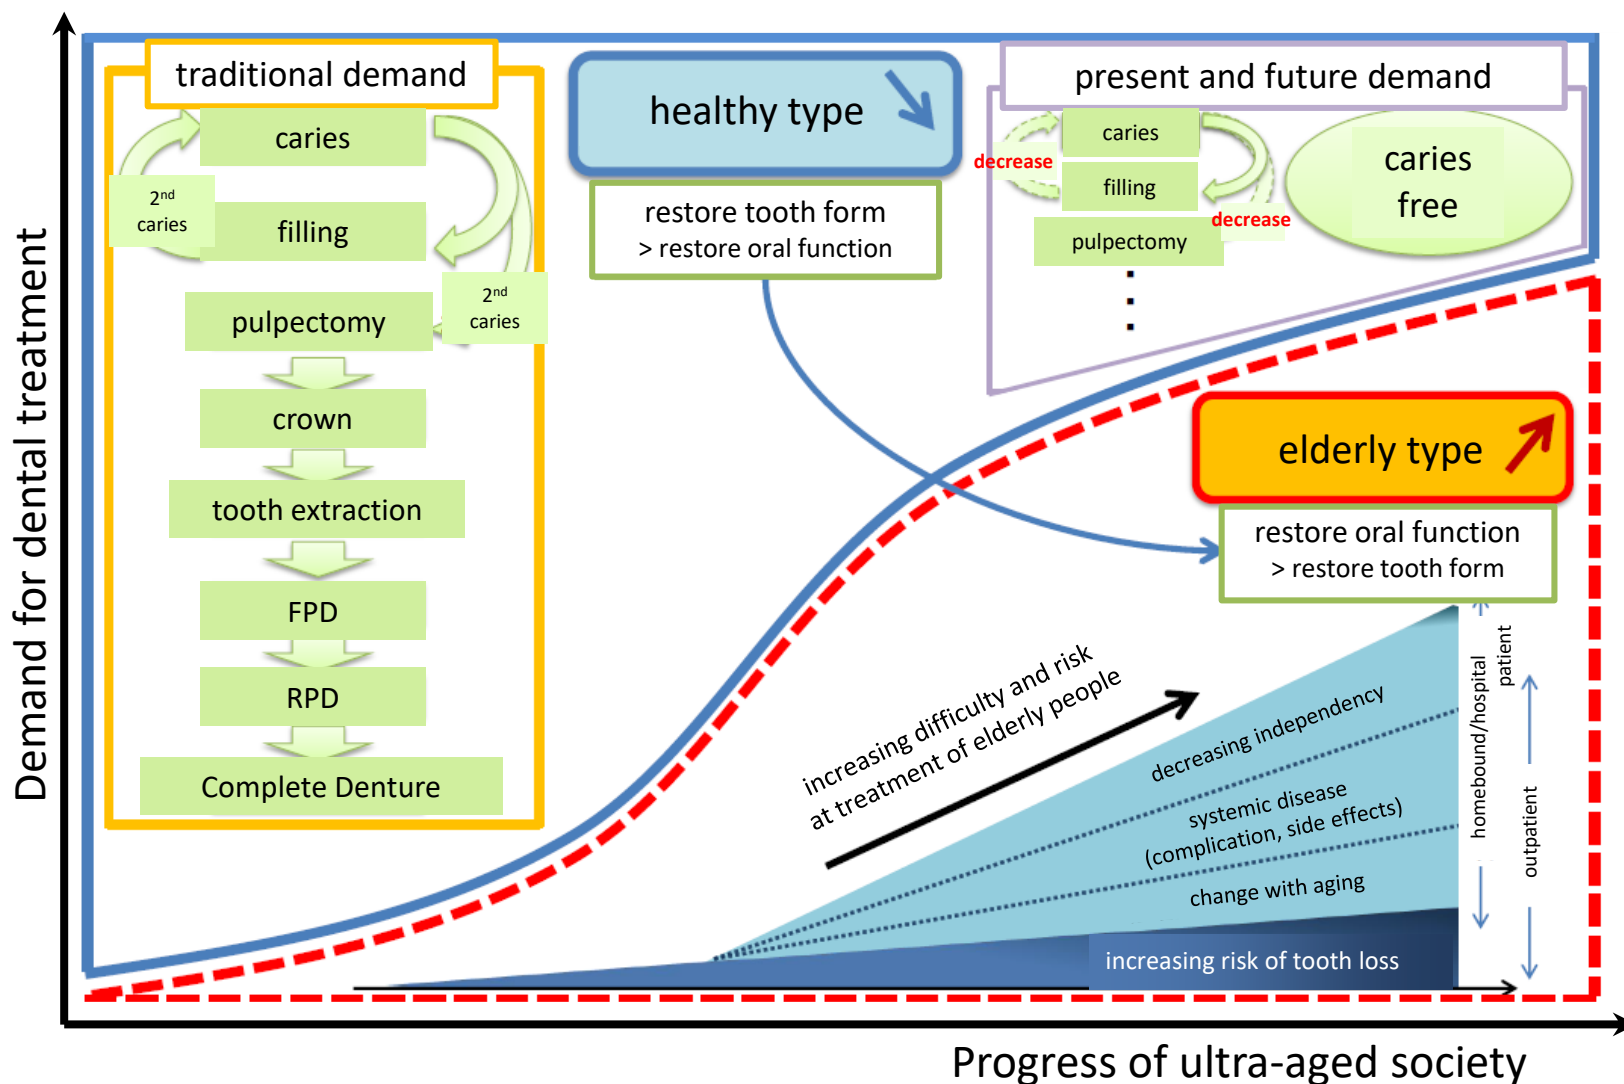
Demand for dental treatment

traditional demand

caries

$2^{nd}$ caries

filling

pulpectomy

$2^{nd}$ caries

crown

tooth extraction

FPD

RPD

Complete Denture

healthy type

restore tooth form
> restore oral function

present and future demand

decrease

caries

filling

decrease

pulpectomy

caries free

elderly type

restore oral function
> restore tooth form

increasing difficulty and risk at treatment of elderly people

decreasing independency

systemic disease (complication, side effects)

change with aging

increasing risk of tooth loss

homebound/hospital patient

outpatient

Progress of ultra-aged society